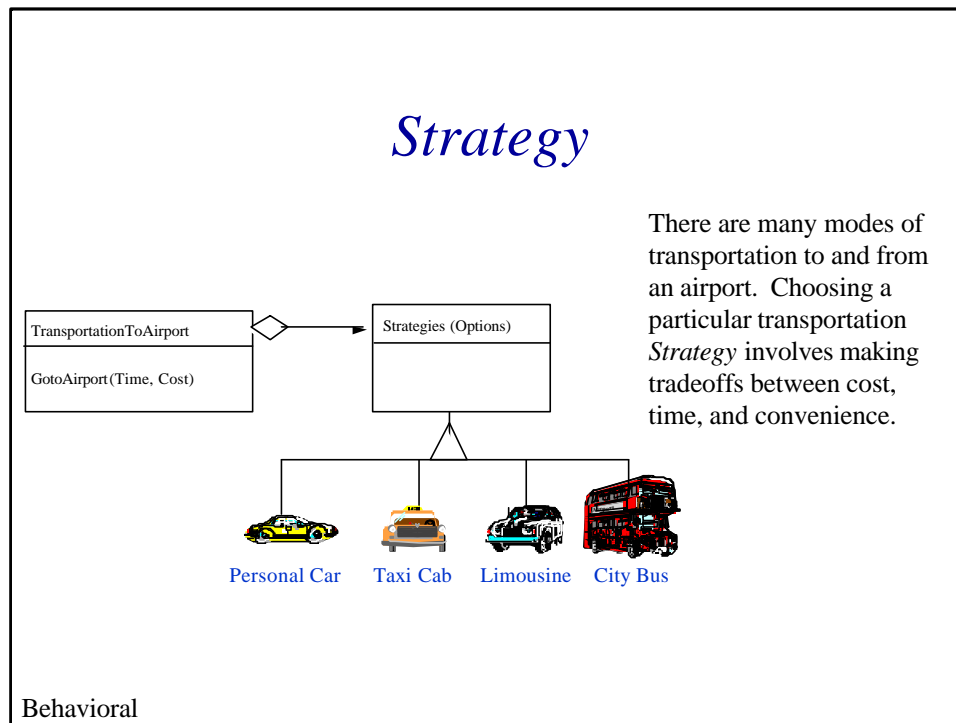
Strategy

There are many modes of transportation to and from an airport. Choosing a particular transportation *Strategy* involves making tradeoffs between cost, time, and convenience.

TransportationToAirport

GotoAirport(Time, Cost)

Strategies (Options)

Personal Car

Taxi Cab

Limousine

City Bus

Behavioral